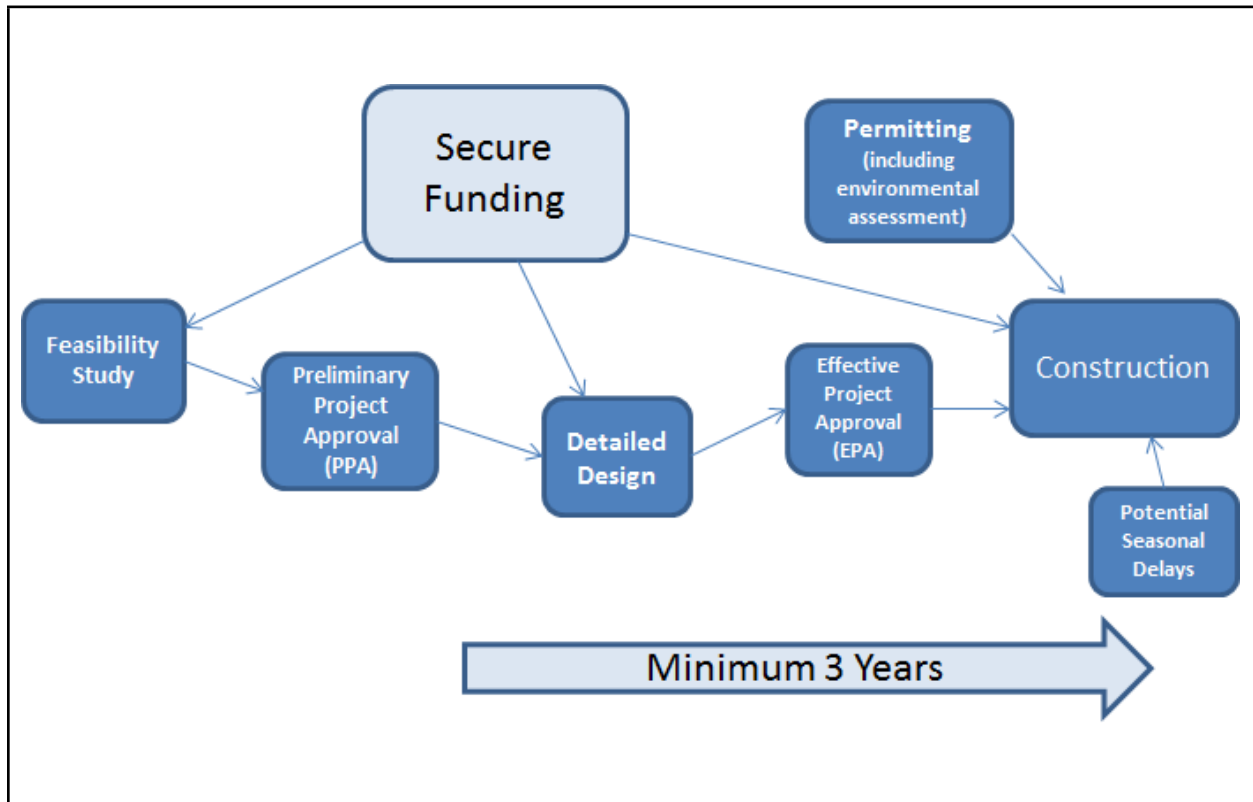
Secure Funding

Permitting (including environmental assessment)

Feasibility Study

Preliminary Project Approval (PPA)

Detailed Design

Effective Project Approval (EPA)

Construction

Potential Seasonal Delays

Minimum 3 Years